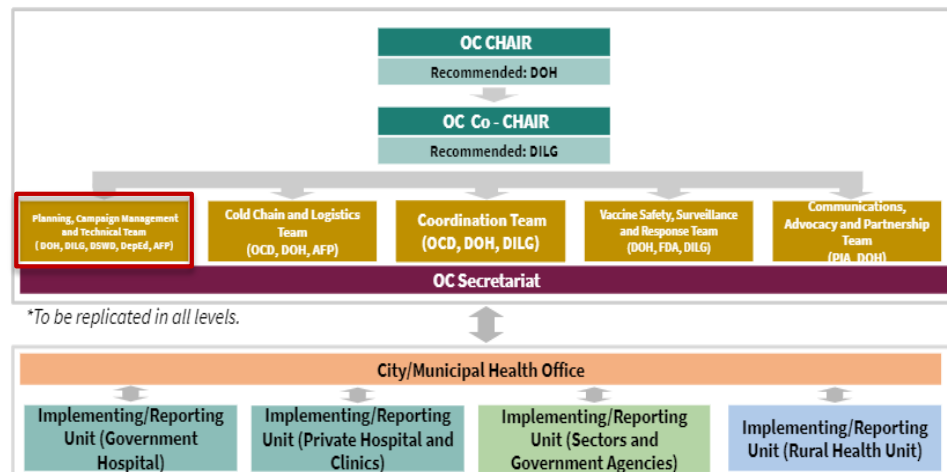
OC CHAIR
Recommended: DOH

OC Co - CHAIR
Recommended: DILG

Planning, Campaign Management and Technical Team
( DOH, DILG, DSWD, DepEd, AFP)

Cold Chain and Logistics Team
(OCD, DOH, AFP)

Coordination Team
(OCD, DOH, DILG)

Vaccine Safety, Surveillance and Response Team
(DOH, FDA, DILG)

Communications, Advocacy and Partnership Team
(PIA, DOH)

OC Secretariat

*To be replicated in all levels.

City/Municipal Health Office

Implementing/Reporting Unit (Government Hospital)

Implementing/Reporting Unit (Private Hospital and Clinics)

Implementing/Reporting Unit (Sectors and Government Agencies)

Implementing/Reporting Unit (Rural Health Unit)